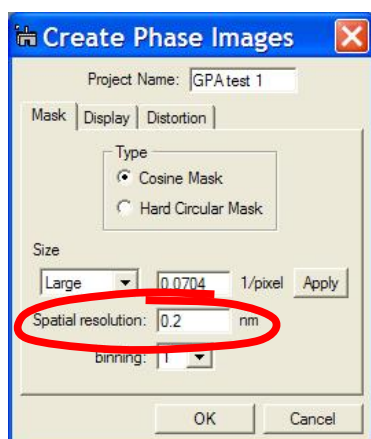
Create Phase Images

Project Name: GPA test 1

Mask | Display | Distortion

Type
Cosine Mask
Hard Circular Mask

Size
Large | 0.0704 | 1/pixel | Apply

Spatial resolution: 0.2 nm

binning: 1

OK | Cancel